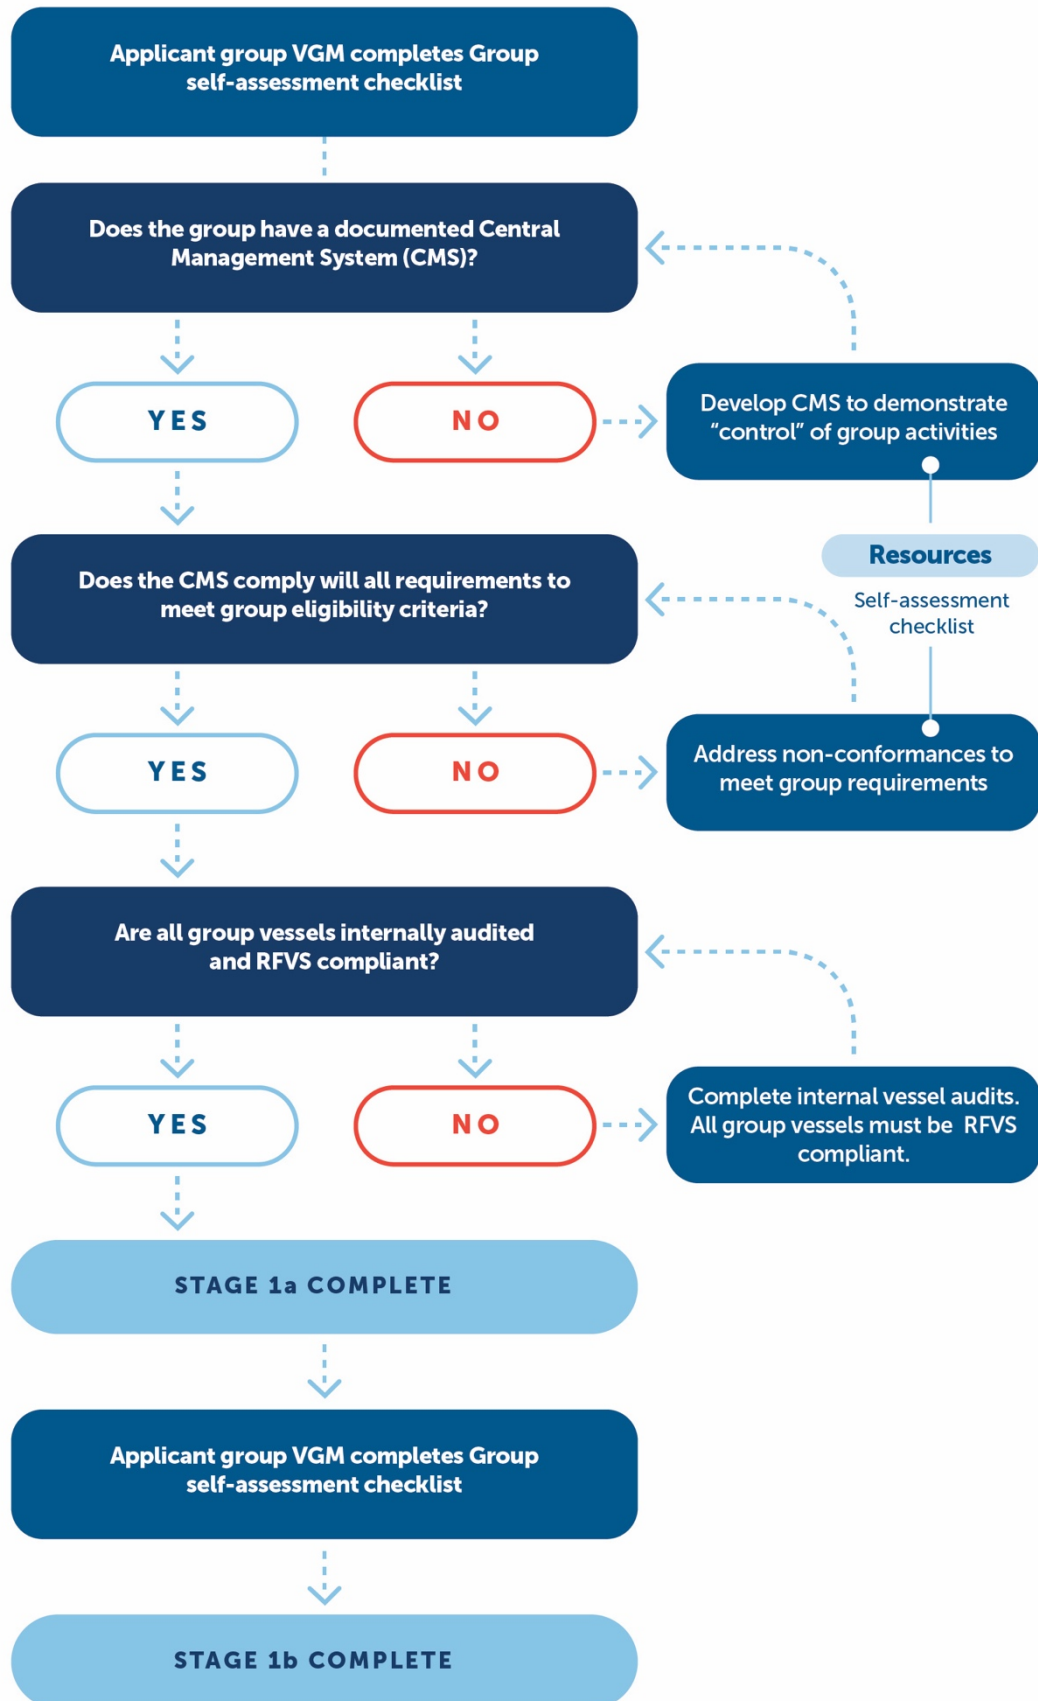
Applicant group VGM completes Group self-assessment checklist

Does the group have a documented Central Management System (CMS)?

YES

NO

Develop CMS to demonstrate "control" of group activities

Resources

Self-assessment checklist

Does the CMS comply will all requirements to meet group eligibility criteria?

YES

NO

Address non-conformances to meet group requirements

Are all group vessels internally audited and RFVS compliant?

YES

NO

Complete internal vessel audits. All group vessels must be RFVS compliant.

STAGE 1a COMPLETE

Applicant group VGM completes Group self-assessment checklist

STAGE 1b COMPLETE